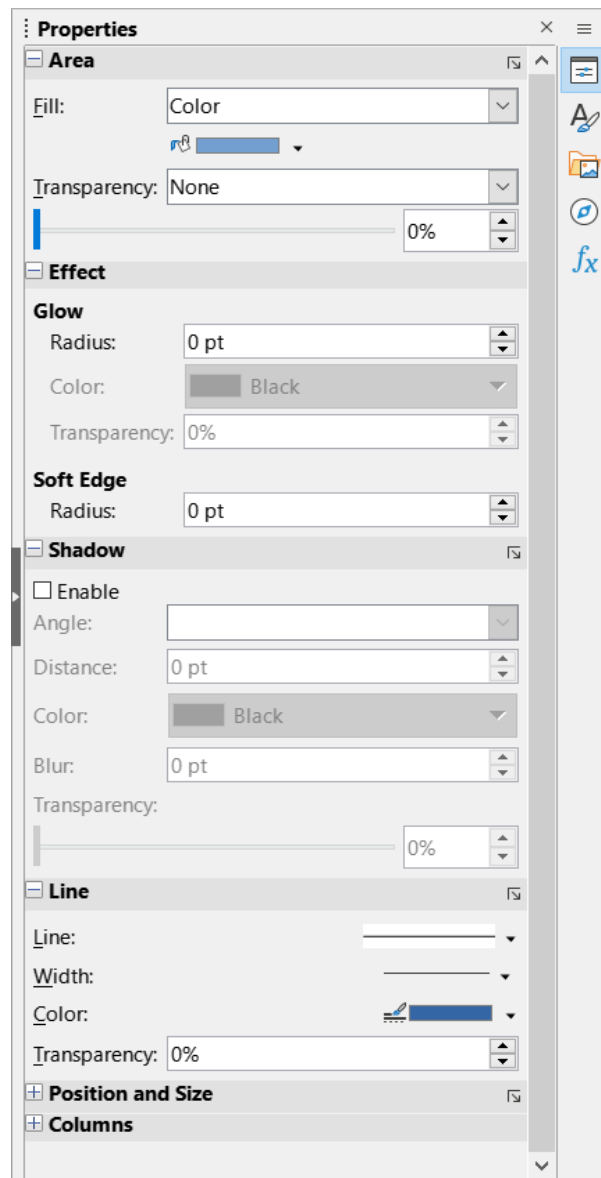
Properties

Area

Fill: Color

Transparency: None

0%

Effect

Glow

Radius: 0 pt

Color: Black

Transparency: 0%

Soft Edge

Radius: 0 pt

Shadow

Enable

Angle:

Distance: 0 pt

Color: Black

Blur: 0 pt

Transparency:

0%

Line

Line:

Width:

Color:

Transparency: 0%

Position and Size

Columns